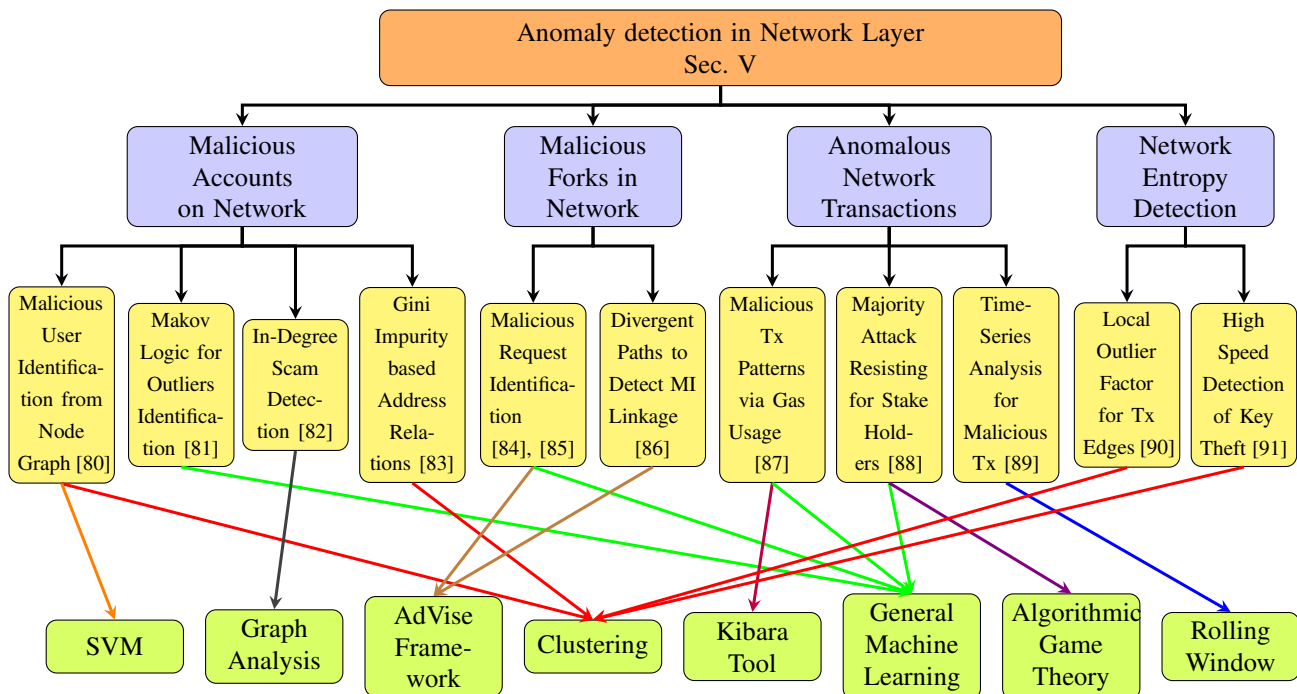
Anomaly detection in Network Layer
Sec. V

Malicious Accounts on Network

Malicious Forks in Network

Anomalous Network Transactions

Network Entropy Detection

Malicious User Identification from Node Graph [80]

Makov Logic for Outliers Identification [81]

In-Degree Scam Detection [82]

Gini Impurity based Address Relations [83]

Malicious Request Identification [84], [85]

Divergent Paths to Detect MI Linkage [86]

Malicious Tx Patterns via Gas Usage [87]

Majority Attack Resisting for Stake Holders [88]

Time-Series Analysis for Malicious Tx [89]

Local Outlier Factor for Tx Edges [90]

High Speed Detection of Key Theft [91]

SVM

Graph Analysis

AdVise Framework

Clustering

Kibara Tool

General Machine Learning

Algorithmic Game Theory

Rolling Window